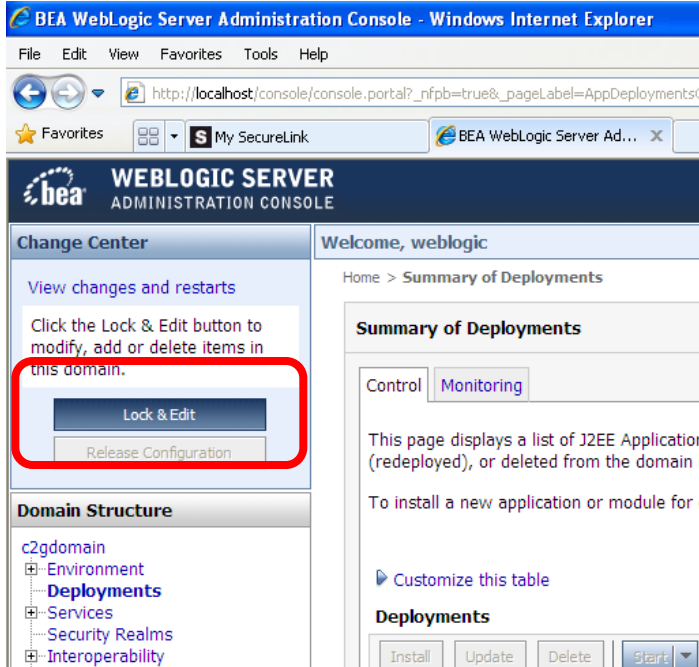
BEA WebLogic Server Administration Console - Windows Internet Explorer

File Edit View Favorites Tools Help

http://localhost/console/console.portal?_nfpb=true&_pageLabel=AppDeploymentsC

Favorites

My SecureLink

BEA WebLogic Server Ad...

bea WEBLOGIC SERVER ADMINISTRATION CONSOLE

Change Center

View changes and restarts

Click the Lock & Edit button to modify, add or delete items in this domain.

Lock & Edit

Release Configuration

Domain Structure

c2gdomain
Environment
Deployments
Services
Security Realms
Interoperability

Welcome, weblogic

Home > Summary of Deployments

Summary of Deployments

Control Monitoring

This page displays a list of J2EE Application (redeployed), or deleted from the domain

To install a new application or module for

Customize this table

Deployments

Install Update Delete Start